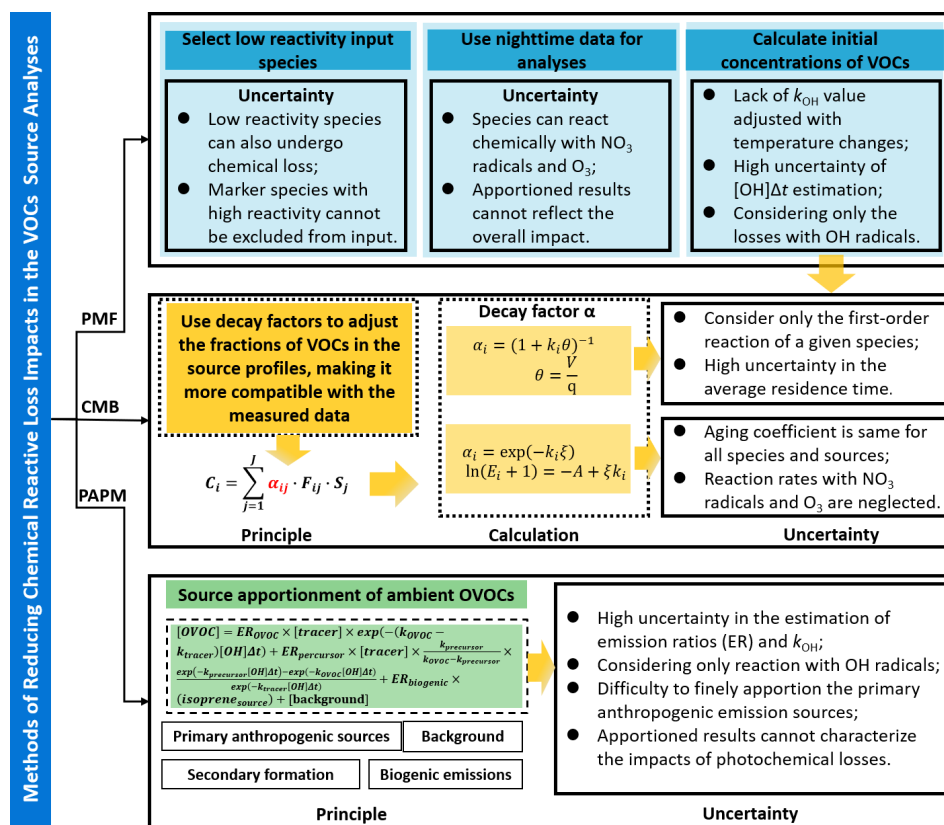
Methods of Reducing Chemical Reactive Loss Impacts in the VOCs Source Analyses

PMF

CMB

PAPM

Select low reactivity input species

Uncertainty

- Low reactivity species can also undergo chemical loss;
- Marker species with high reactivity cannot be excluded from input.

Use nighttime data for analyses

Uncertainty

- Species can react chemically with $NO_3$ radicals and $O_3$;
- Apportioned results cannot reflect the overall impact.

Calculate initial concentrations of VOCs

- Lack of $k_{OH}$ value adjusted with temperature changes;
- High uncertainty of $[OH]\Delta t$ estimation;
- Considering only the losses with OH radicals.

Use decay factors to adjust the fractions of VOCs in the source profiles, making it more compatible with the measured data

$C_i = \sum_{j=1}^{J} \alpha_{ij} \cdot F_{ij} \cdot S_j$

Principle

Decay factor α

$\alpha_i = (1 + k_i\theta)^{-1}$
$\theta = \frac{V}{q}$

$\alpha_i = \exp(-k_i\xi)$
$\ln(E_i + 1) = -A + \xi k_i$

Calculation

- Consider only the first-order reaction of a given species;
- High uncertainty in the average residence time.

- Aging coefficient is same for all species and sources;
- Reaction rates with $NO_3$ radicals and $O_3$ are neglected.

Uncertainty

Source apportionment of ambient OVOCs

$[OVOC] = ER_{OVOC} \times [tracer] \times exp(-(k_{OVOC} - k_{tracer})[OH]\Delta t) + ER_{percursor} \times [tracer] \times \frac{k_{precursor}}{k_{OVOC} - k_{precursor}} \times \frac{exp(-k_{precursor}[OH]\Delta t) - exp(-k_{OVOC}[OH]\Delta t)}{exp(-k_{tracer}[OH]\Delta t)} + ER_{biogenic} \times (isoprene_{source}) + [background]$

Primary anthropogenic sources

Background

Secondary formation

Biogenic emissions

Principle

- High uncertainty in the estimation of emission ratios (ER) and $k_{OH}$;
- Considering only reaction with OH radicals;
- Difficulty to finely apportion the primary anthropogenic emission sources;
- Apportioned results cannot characterize the impacts of photochemical losses.

Uncertainty